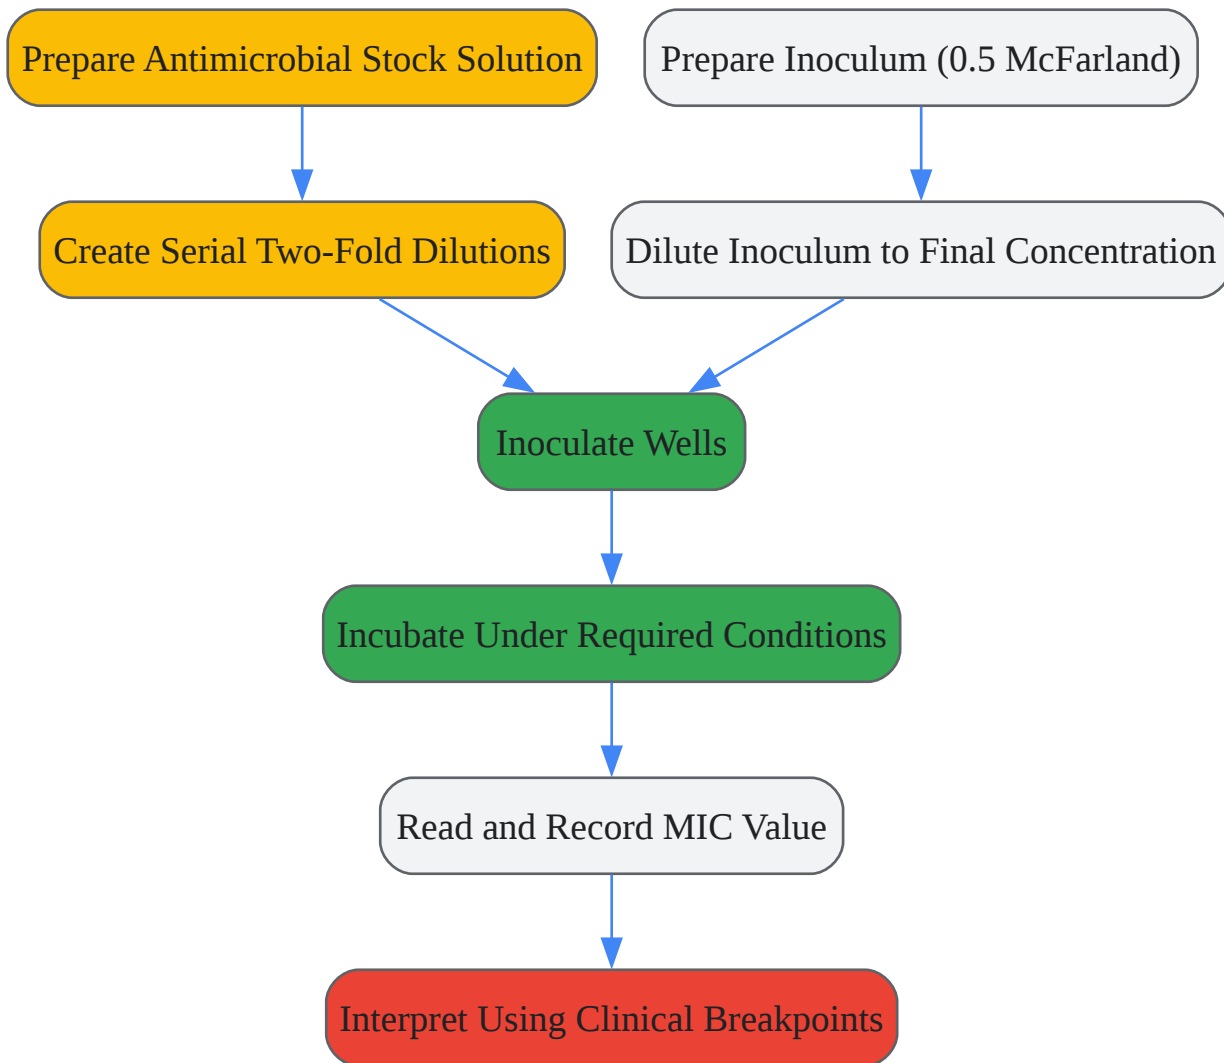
Prepare Antimicrobial Stock Solution

Prepare Inoculum (0.5 McFarland)

Create Serial Two-Fold Dilutions

Dilute Inoculum to Final Concentration

Inoculate Wells

Incubate Under Required Conditions

Read and Record MIC Value

Interpret Using Clinical Breakpoints